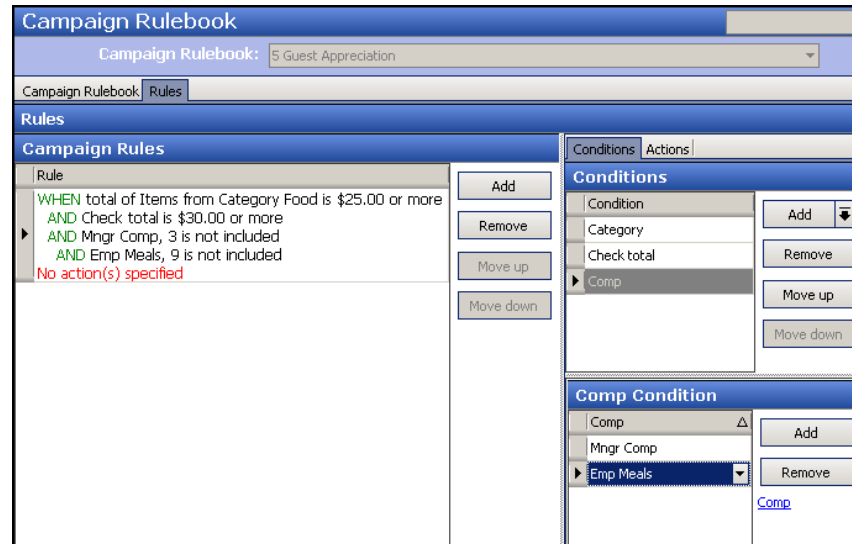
Campaign Rulebook

Campaign Rulebook: 5 Guest Appreciation

Campaign Rulebook Rules

Rules

Campaign Rules

Rule

WHEN total of Items from Category Food is $25.00 or more
AND Check total is $30.00 or more
AND Mngr Comp, 3 is not included
AND Emp Meals, 9 is not included
No action(s) specified

Add
Remove
Move up
Move down

Conditions Actions

Conditions

Condition
Category
Check total
Comp

Add
Remove
Move up
Move down

Comp Condition

Comp
Mngr Comp
Emp Meals

Add
Remove

Comp